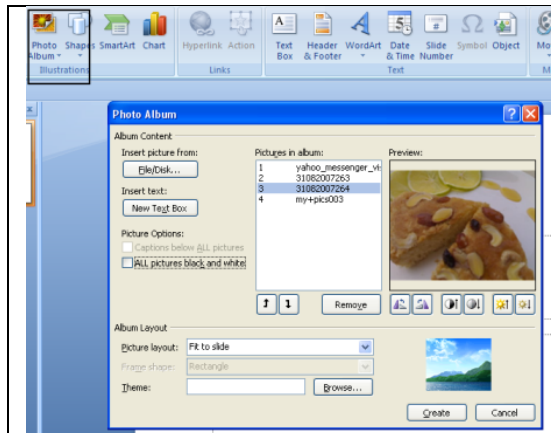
Photo Album
Shapes SmartArt Chart
Illustrations
Hyperlink Action
Links
Text Box
Header & Footer
WordArt
Date & Time
Slide Number
Symbol Object
Text
Mo

Photo Album
Album Content
Insert picture from:
File/Disk...
Insert text:
New Text Box
Picture Options:
Captions below ALL pictures
ALL pictures black and white
Pictures in album:
1 yahoo_messenger_vi
2 31082007263
3 31082007264
4 my+pics003
Preview:
Remove
Album Layout
Picture layout: Fit to slide
Frame shape: Rectangle
Theme:
Browse...
Create
Cancel